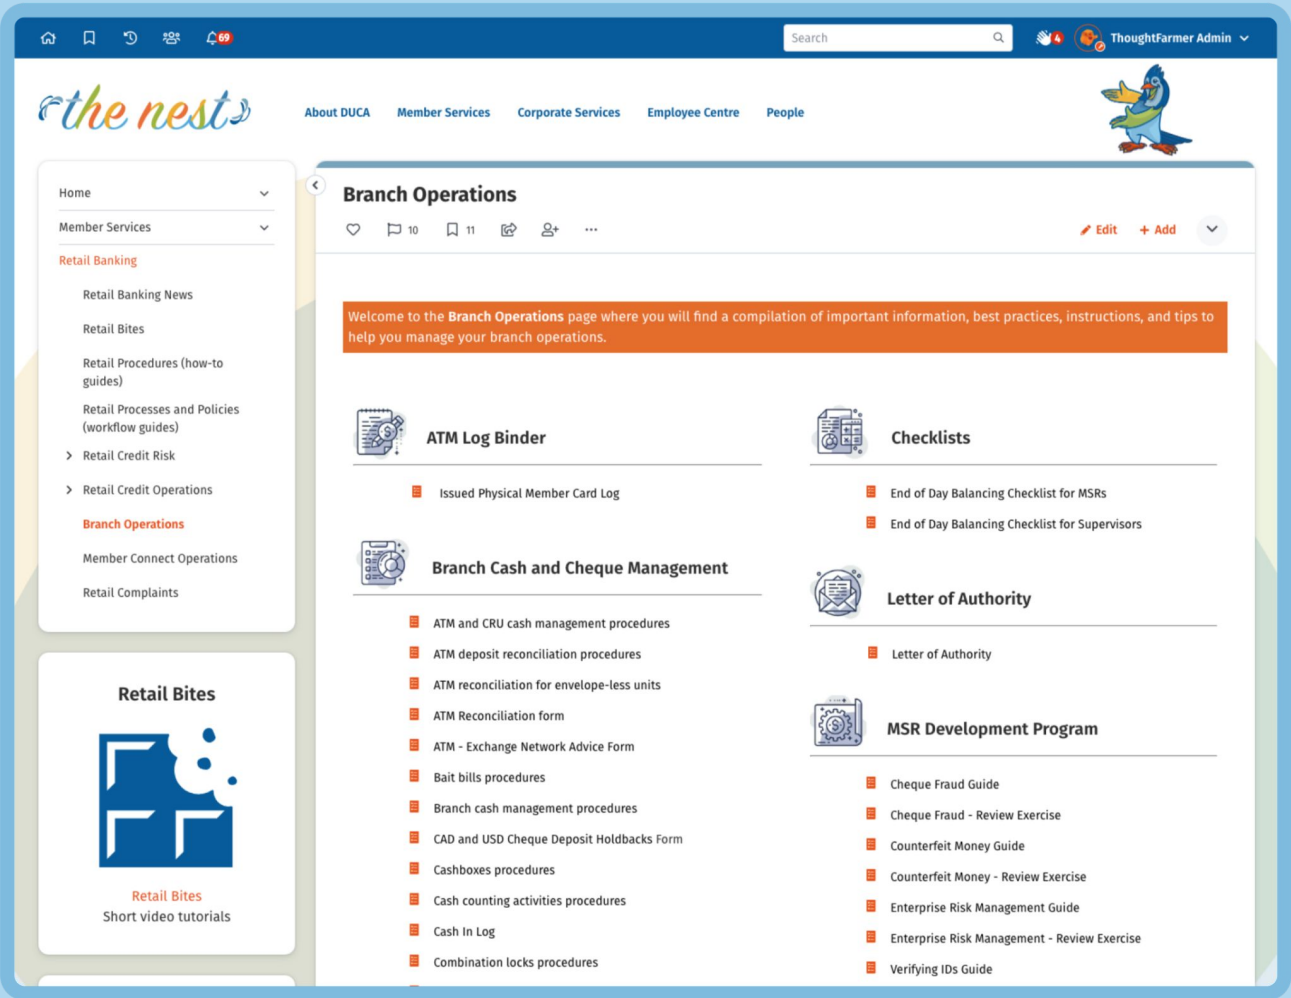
69

Search

4 ThoughtFarmer Admin

the nest

About DUCA Member Services Corporate Services Employee Centre People

Home

Member Services

Retail Banking

Retail Banking News

Retail Bites

Retail Procedures (how-to guides)

Retail Processes and Policies (workflow guides)

Retail Credit Risk

Retail Credit Operations

Branch Operations

Member Connect Operations

Retail Complaints

Retail Bites

Retail Bites
Short video tutorials

Branch Operations

10 11

Edit + Add

Welcome to the **Branch Operations** page where you will find a compilation of important information, best practices, instructions, and tips to help you manage your branch operations.

ATM Log Binder

Issued Physical Member Card Log

Branch Cash and Cheque Management

ATM and CRU cash management procedures
ATM deposit reconciliation procedures
ATM reconciliation for envelope-less units
ATM Reconciliation form
ATM - Exchange Network Advice Form
Bait bills procedures
Branch cash management procedures
CAD and USD Cheque Deposit Holdbacks Form
Cashboxes procedures
Cash counting activities procedures
Cash In Log
Combination locks procedures

Checklists

End of Day Balancing Checklist for MSRs
End of Day Balancing Checklist for Supervisors

Letter of Authority

Letter of Authority

MSR Development Program

Cheque Fraud Guide
Cheque Fraud - Review Exercise
Counterfeit Money Guide
Counterfeit Money - Review Exercise
Enterprise Risk Management Guide
Enterprise Risk Management - Review Exercise
Verifying IDs Guide